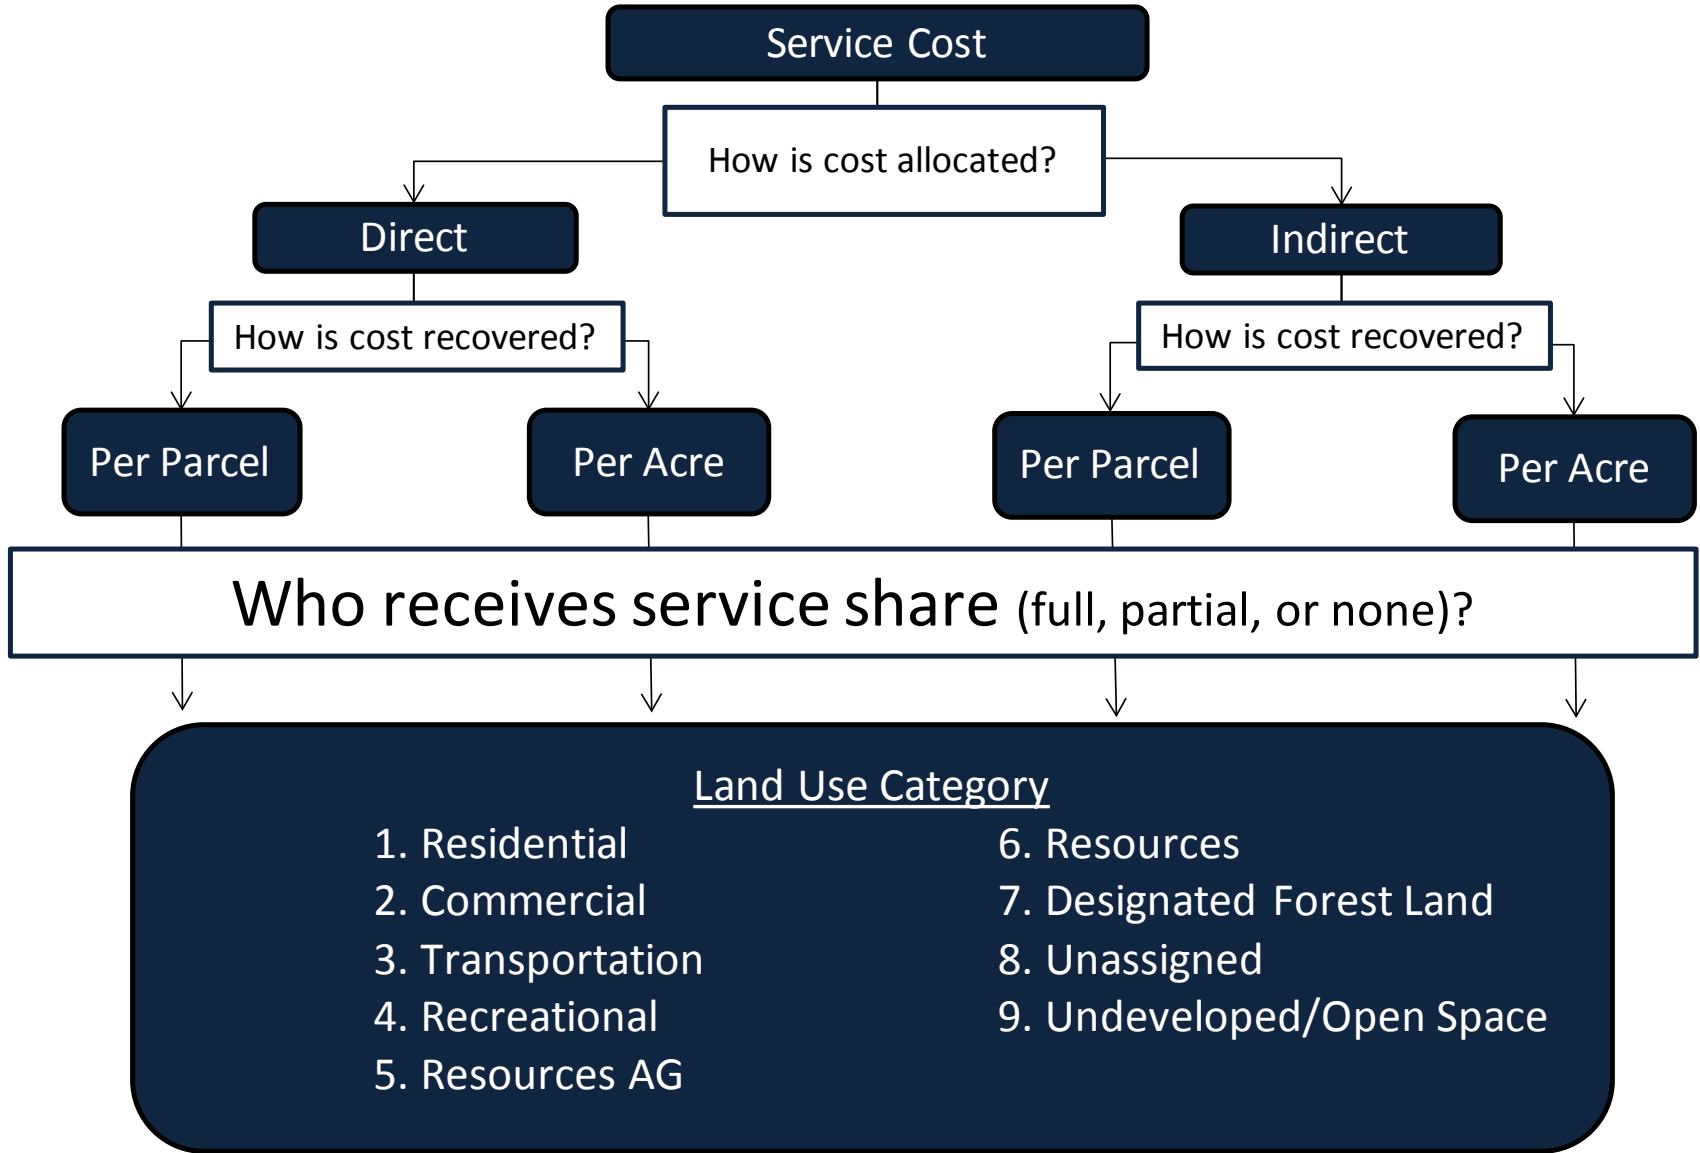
Service Cost

How is cost allocated?

Direct

Indirect

How is cost recovered?

How is cost recovered?

Per Parcel

Per Acre

Per Parcel

Per Acre

Who receives service share (full, partial, or none)?

Land Use Category

1. Residential
2. Commercial
3. Transportation
4. Recreational
5. Resources AG

6. Resources
7. Designated Forest Land
8. Unassigned
9. Undeveloped/Open Space